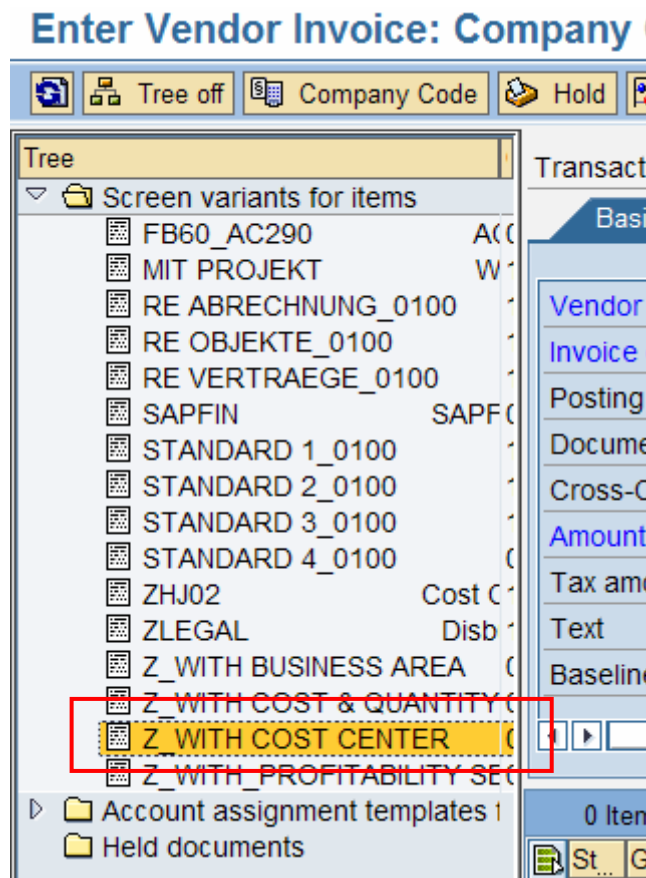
Enter Vendor Invoice: Company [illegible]

Tree off | Company Code | Hold

Tree

Screen variants for items
FB60_AC290 A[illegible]
MIT PROJEKT W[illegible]
RE ABRECHNUNG_0100 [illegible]
RE OBJEKTE_0100 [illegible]
RE VERTRAEGE_0100 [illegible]
SAPFIN SAPF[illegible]
STANDARD 1_0100 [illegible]
STANDARD 2_0100 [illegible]
STANDARD 3_0100 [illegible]
STANDARD 4_0100 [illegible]
ZHJ02 Cost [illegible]
ZLEGAL Disb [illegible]
Z_WITH BUSINESS AREA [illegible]
Z_WITH COST & QUANTITY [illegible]
Z_WITH COST CENTER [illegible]
Z_WITH_PROFITABILITY SE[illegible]
Account assignment templates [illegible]
Held documents

Transact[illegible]
Basi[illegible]
Vendor
Invoice
Posting
Docume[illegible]
Cross-C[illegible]
Amount
Tax am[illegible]
Text
Baseline
0 Item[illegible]
St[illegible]